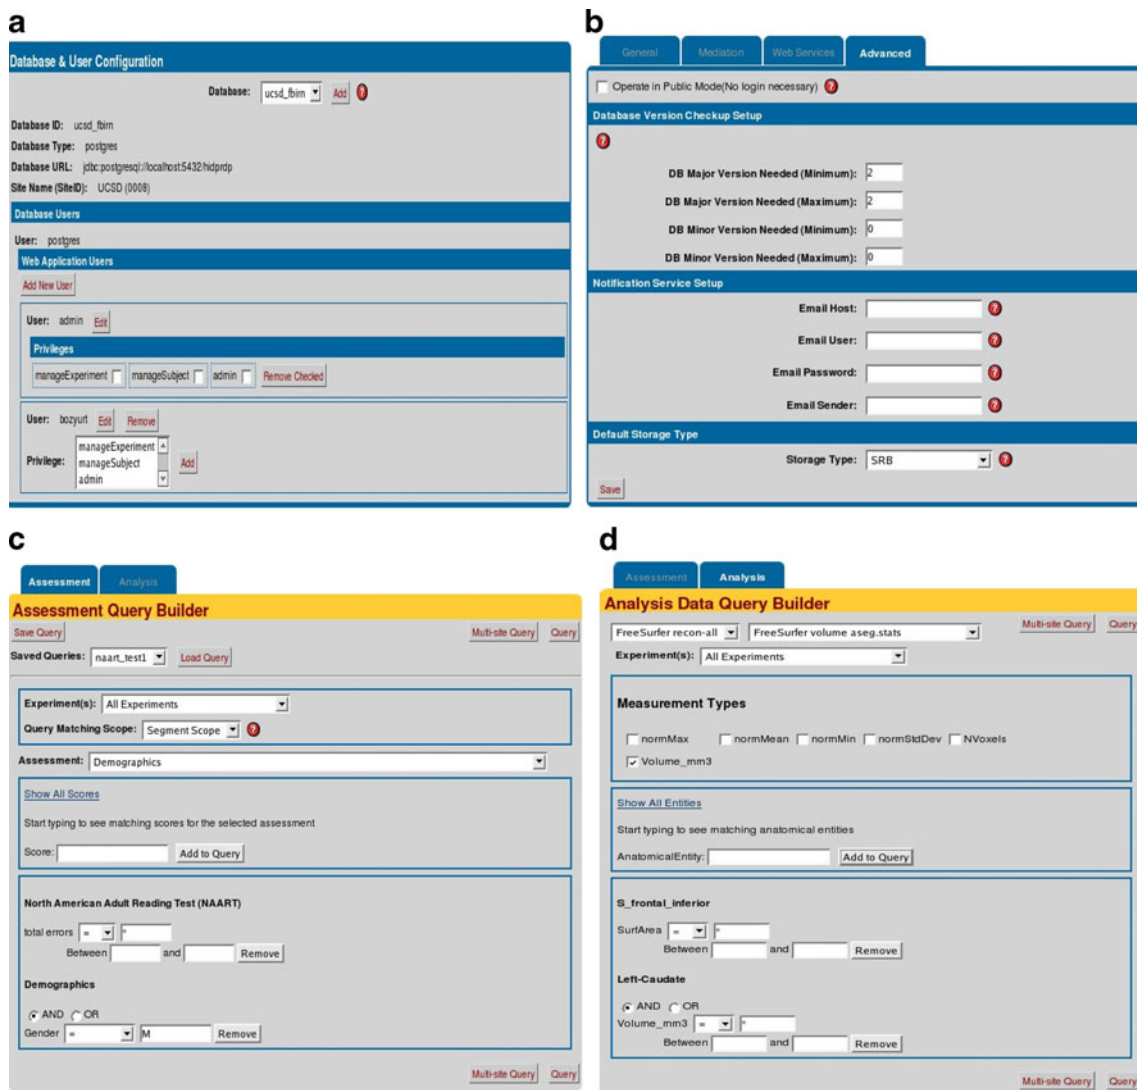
a

Database & User Configuration

Database: ucsd_fbirn Add

Database ID: ucsd_fbirn
Database Type: postgres
Database URL: jdbc:postgresql://localhost:5432/hidprdp
Site Name (SiteID): UCSD (0008)

Database Users

User: postgres

Web Application Users

Add New User

User: admin Edit

Privileges

manageExperiment manageSubject admin Remove Checked

User: bozyurt Edit Remove

Privilege: manageExperiment manageSubject admin Add

b

General Mediation Web Services Advanced

Operate in Public Mode(No login necessary)

Database Version Checkup Setup

DB Major Version Needed (Minimum): 2
DB Major Version Needed (Maximum): 2
DB Minor Version Needed (Minimum): 0
DB Minor Version Needed (Maximum): 0

Notification Service Setup

Email Host:
Email User:
Email Password:
Email Sender:

Default Storage Type

Storage Type: SRB

Save

c

Assessment Analysis

Assessment Query Builder

Save Query Multi-site Query Query
Saved Queries: naart_test1 Load Query

Experiment(s): All Experiments
Query Matching Scope: Segment Scope

Assessment: Demographics

Show All Scores

Start typing to see matching scores for the selected assessment

Score: Add to Query

North American Adult Reading Test (NAART)

total errors = *
Between and Remove

Demographics

AND OR
Gender = M Remove

Multi-site Query Query

d

Assessment Analysis

Analysis Data Query Builder

FreeSurfer recon-all FreeSurfer volume aseg.stats Multi-site Query Query
Experiment(s): All Experiments

Measurement Types

normMax normMean normMin normStdDev NVoxels
Volume_mm3

Show All Entities

Start typing to see matching anatomical entities

AnatomicalEntity: Add to Query

S_frontal_inferior

SurfArea = *
Between and Remove

Left-Caudate

AND OR
Volume_mm3 = *
Between and Remove

Multi-site Query Query